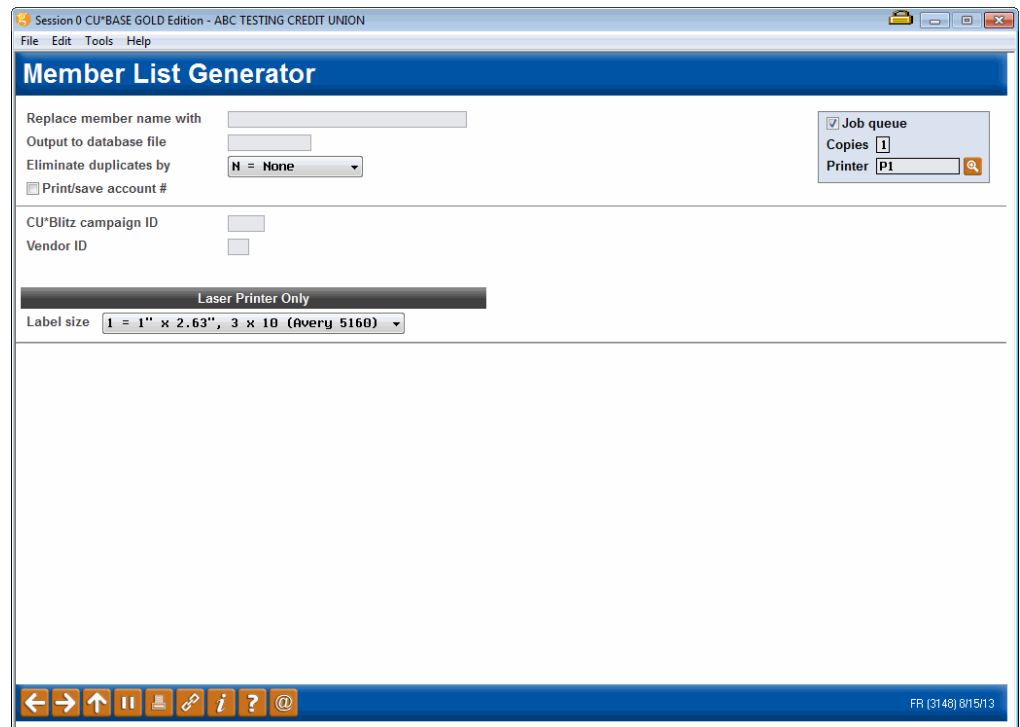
Session 0 CU*BASE GOLD Edition - ABC TESTING CREDIT UNION

File Edit Tools Help

Member List Generator

Replace member name with

Output to database file

Eliminate duplicates by N = None

Print/save account #

Job queue

Copies 1

Printer P1

CU*Blitz campaign ID

Vendor ID

Laser Printer Only

Label size 1 = 1" x 2.63", 3 x 10 (Avery 5160)

i ? @

FR (3148) 8/15/13